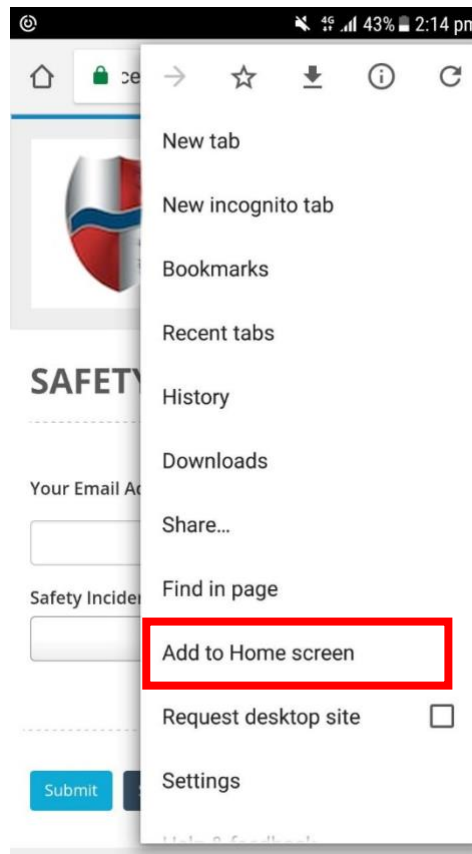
4G 43% 2:14 pm

ce

SAFETY

Your Email Ac

Safety Inciden

Submit

New tab

New incognito tab

Bookmarks

Recent tabs

History

Downloads

Share...

Find in page

Add to Home screen

Request desktop site

Settings

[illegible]